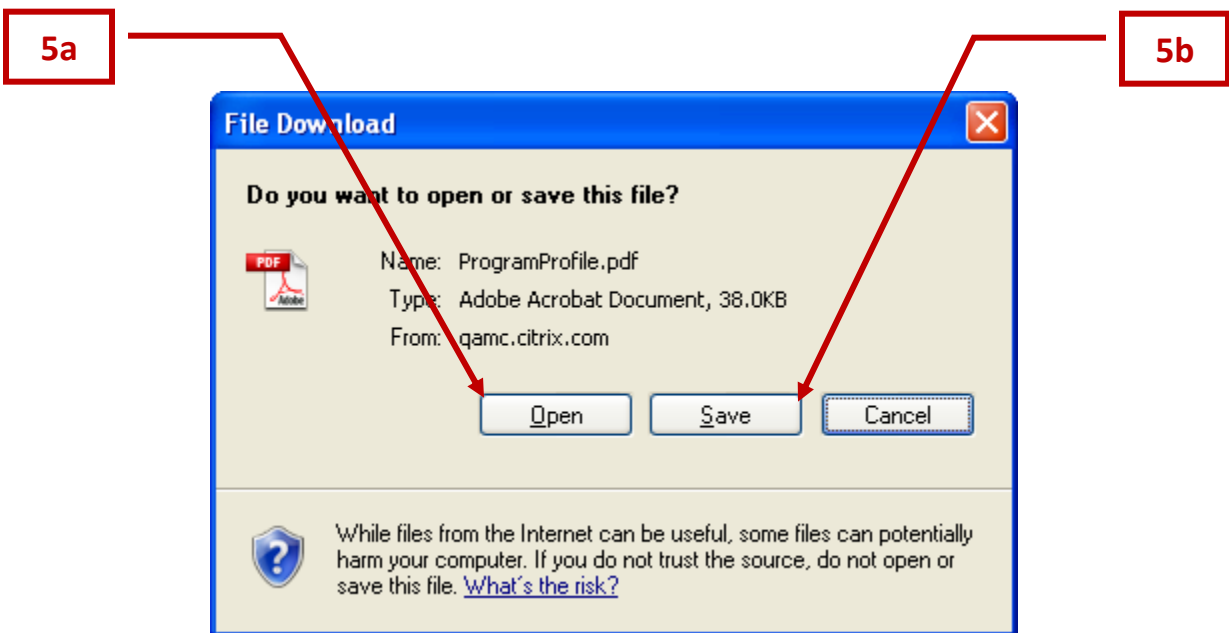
5a

5b

File Download

Do you want to open or save this file?

PDF
Adobe

Name: ProgramProfile.pdf
Type: Adobe Acrobat Document, 38.0KB
From: qamc.citrix.com

Open
Save
Cancel

While files from the Internet can be useful, some files can potentially harm your computer. If you do not trust the source, do not open or save this file. What's the risk?